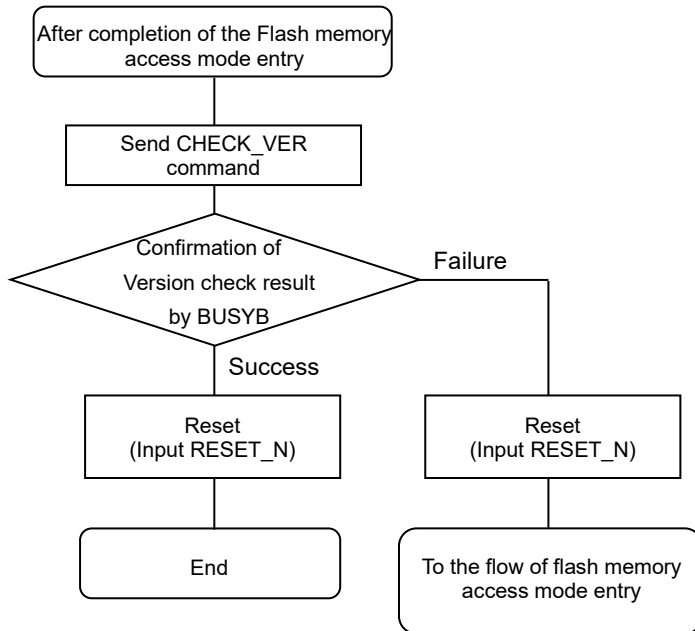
After completion of the Flash memory access mode entry

Send CHECK_VER command

Confirmation of Version check result by BUSYB

Failure

Success

Reset (Input RESET_N)

Reset (Input RESET_N)

End

To the flow of flash memory access mode entry